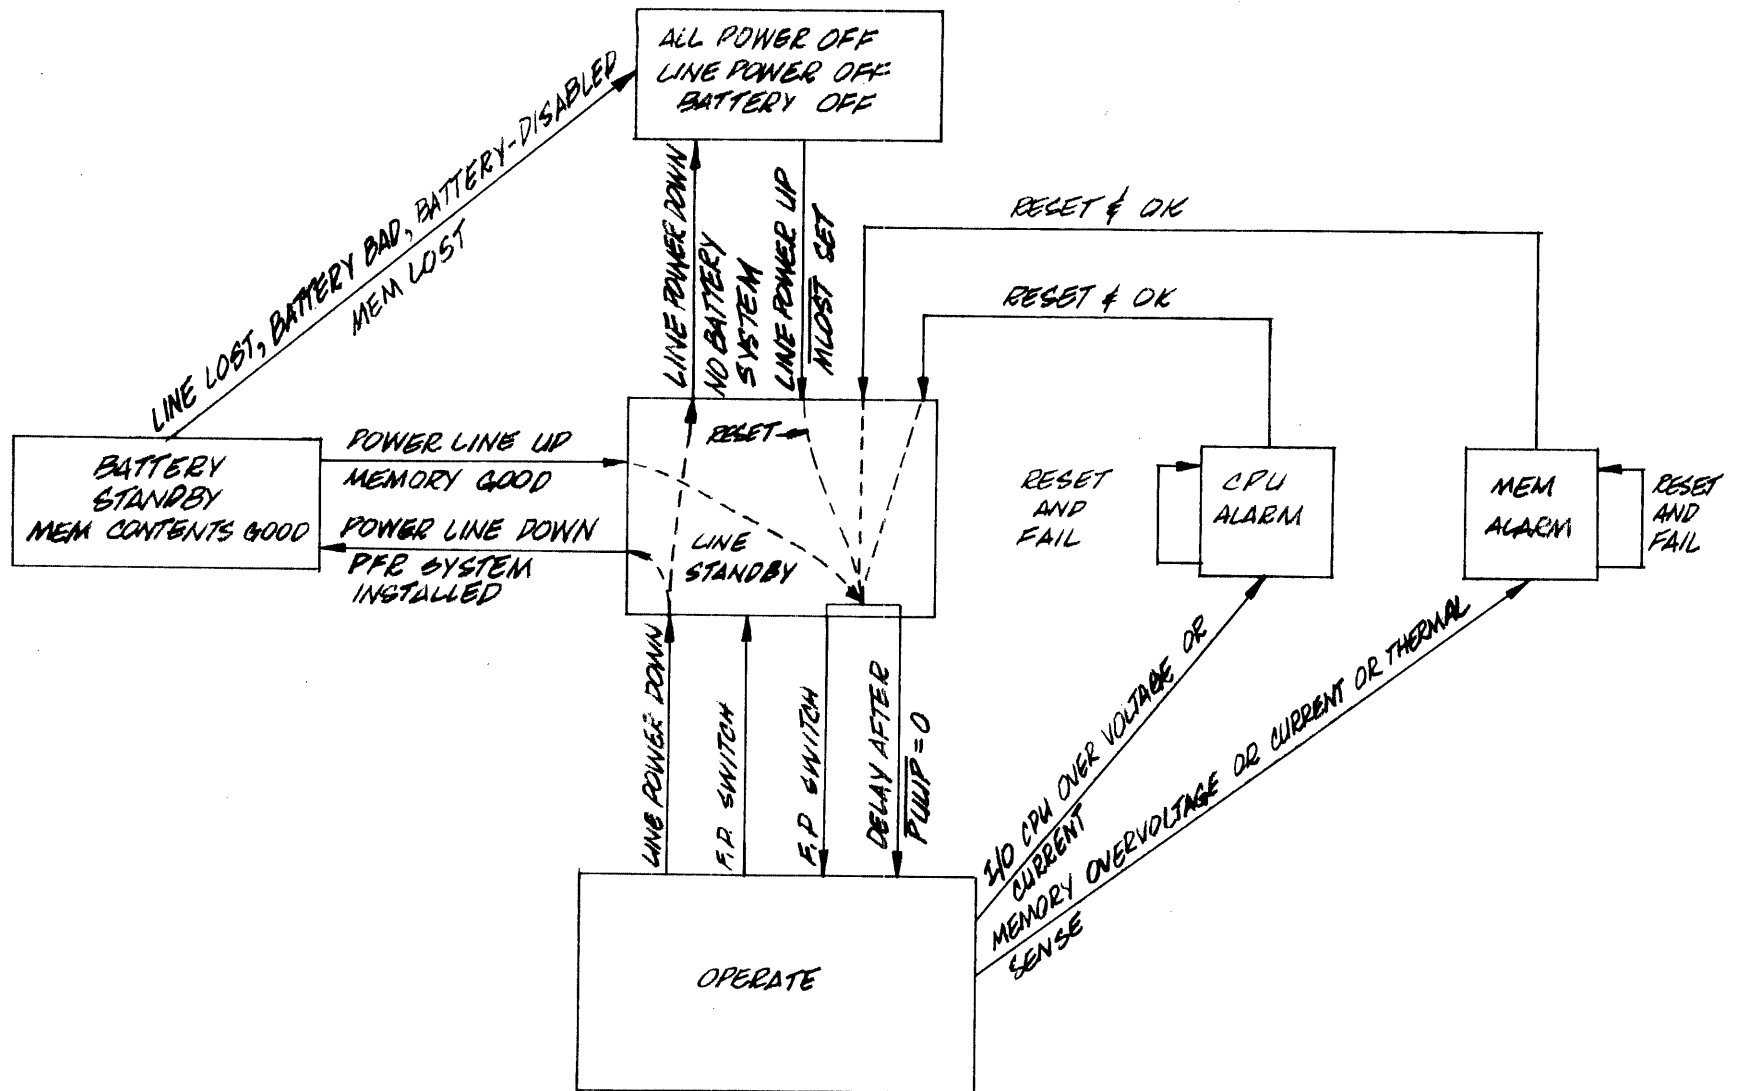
ALL POWER OFF
LINE POWER OFF
BATTERY OFF

LINE LOST, BATTERY BAD, BATTERY-DISABLED
MEM LOST

LINE POWER DOWN
NO BATTERY SYSTEM
LINE POWER UP
$\overline{MLOST}$ SET

RESET & OK

RESET & OK

BATTERY STANDBY
MEM CONTENTS GOOD

POWER LINE UP
MEMORY GOOD

POWER LINE DOWN
PFR SYSTEM INSTALLED

RESET

LINE STANDBY

RESET AND FAIL

CPU ALARM

MEM ALARM

RESET AND FAIL

LINE POWER DOWN

F.P. SWITCH

F.P. SWITCH

DELAY AFTER
$\overline{PWUP}=0$

I/O CPU OVER VOLTAGE OR CURRENT

MEMORY OVERVOLTAGE OR CURRENT OR THERMAL SENSE

OPERATE